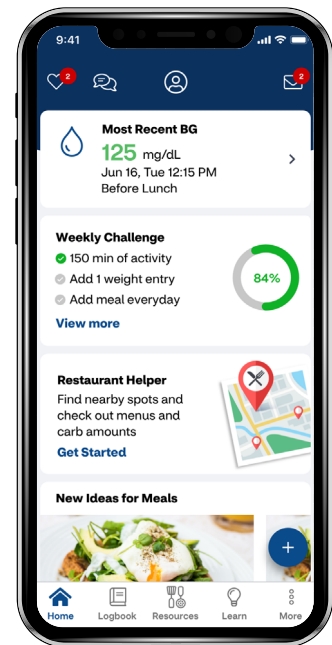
9:41

2

2

Most Recent BG

125 mg/dL

Jun 16, Tue 12:15 PM

Before Lunch

Weekly Challenge

150 min of activity

Add 1 weight entry

Add meal everyday

84%

View more

Restaurant Helper

Find nearby spots and check out menus and carb amounts

Get Started

New Ideas for Meals

+

Home

Logbook

Resources

Learn

More